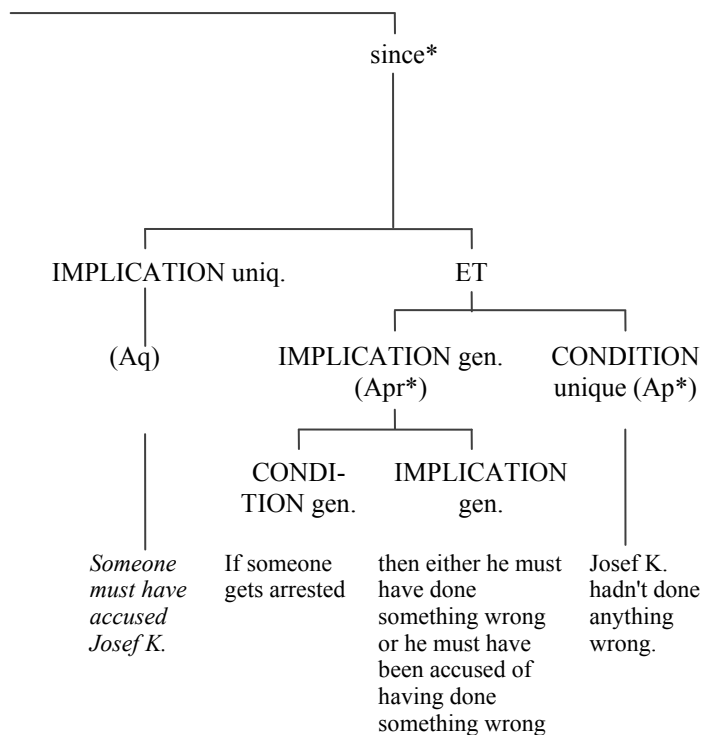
since*

IMPLICATION uniq.

ET

(Aq)

IMPLICATION gen. (Apr*)

CONDITION unique (Ap*)

CONDITION gen.

IMPLICATION gen.

Someone must have accused Josef K.

If someone gets arrested

then either he must have done something wrong or he must have been accused of having done something wrong

Josef K. hadn't done anything wrong.